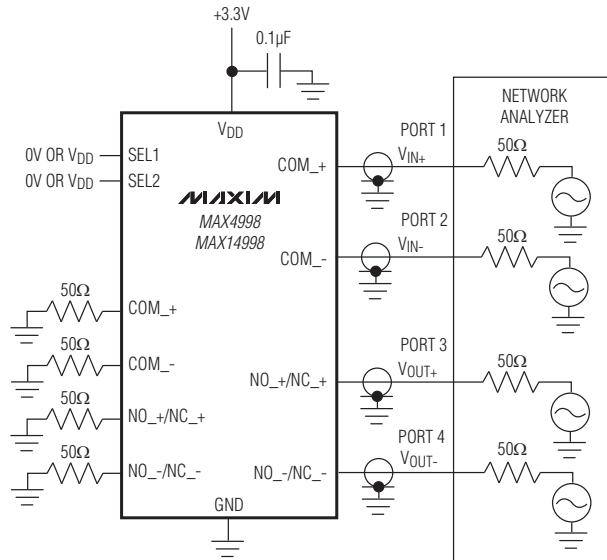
+3.3V

0.1μF

NETWORK ANALYZER

$V_{DD}$

0V OR $V_{DD}$ SEL1

0V OR $V_{DD}$ SEL2

PORT 1

COM_+

$V_{IN+}$

50Ω

MAXIM

MAX4998

MAX14998

PORT 2

COM_-

$V_{IN-}$

50Ω

50Ω COM_+

50Ω COM_-

PORT 3

NO_+/NC_+

$V_{OUT+}$

50Ω

50Ω NO_+/NC_+

PORT 4

50Ω NO_-/NC_-

NO_-/NC_-

$V_{OUT-}$

50Ω

GND